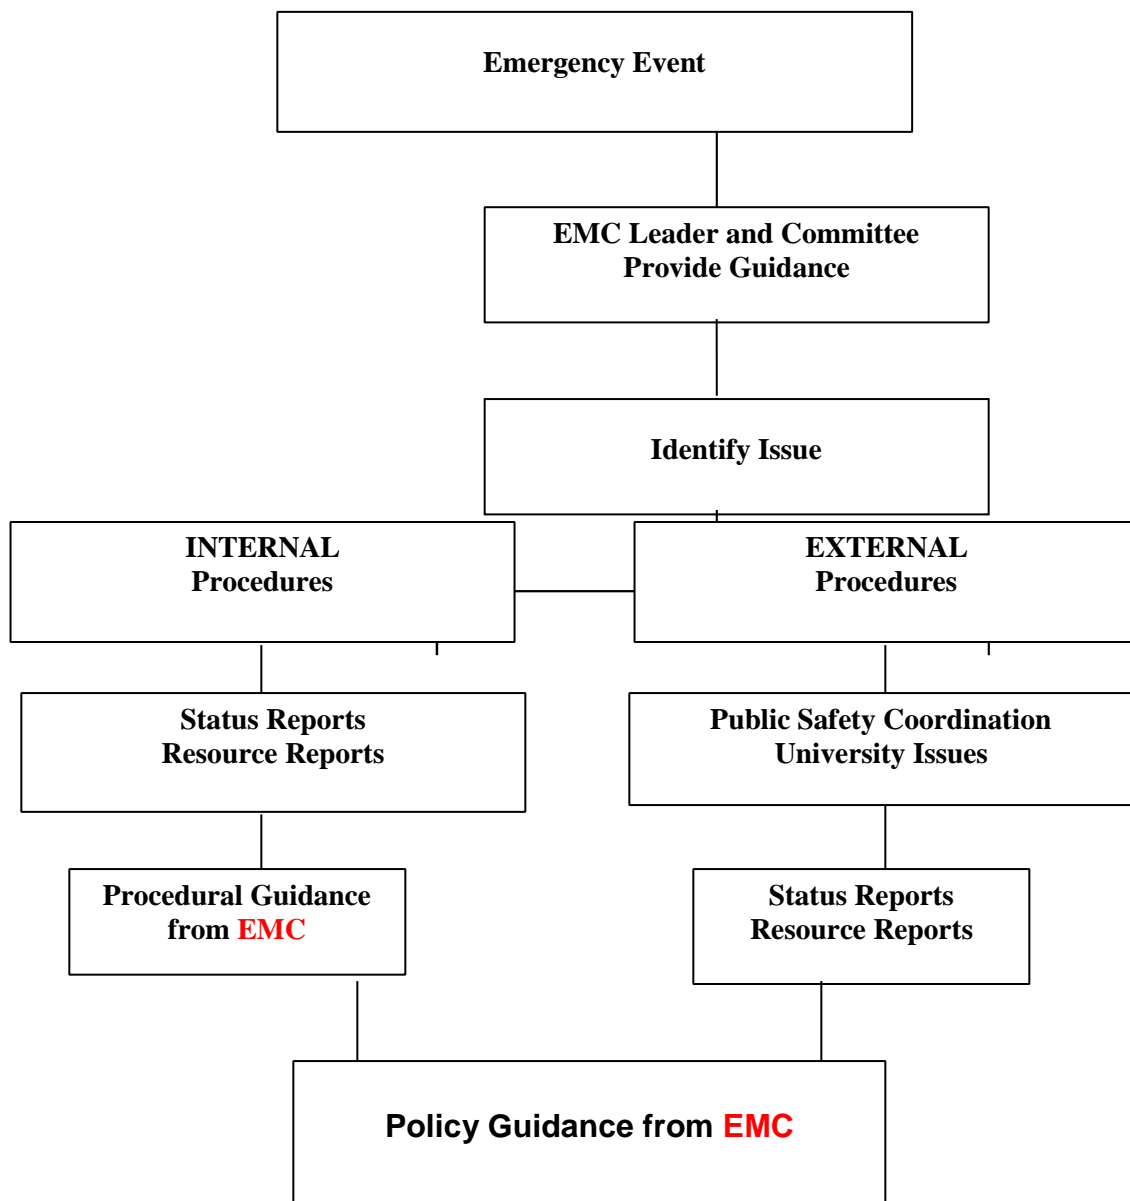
Emergency Event

EMC Leader and Committee
Provide Guidance

Identify Issue

INTERNAL
Procedures

EXTERNAL
Procedures

Status Reports
Resource Reports

Public Safety Coordination
University Issues

Procedural Guidance
from EMC

Status Reports
Resource Reports

Policy Guidance from EMC